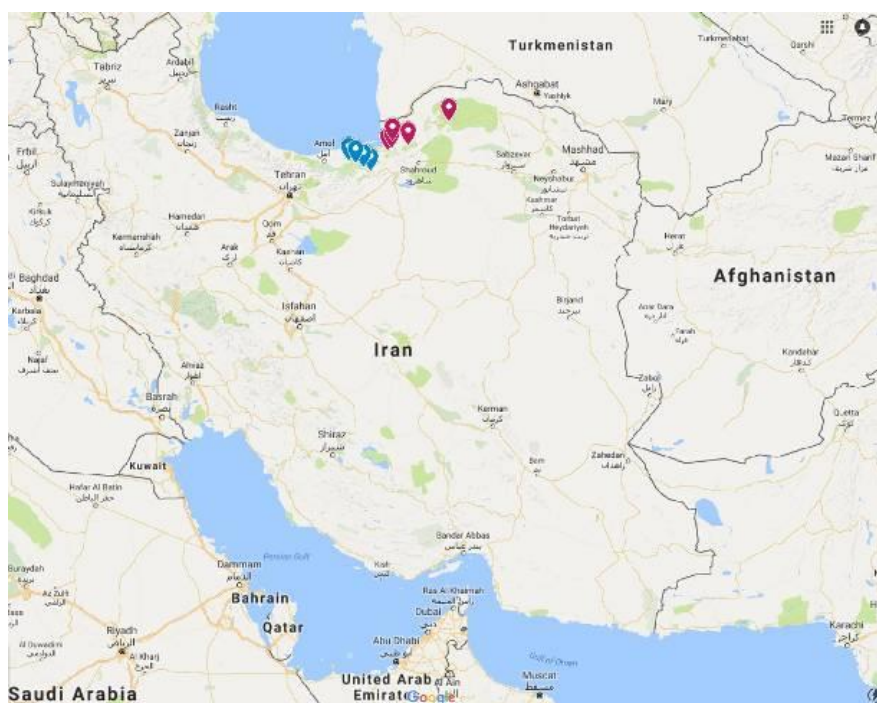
Turkmenistan
Turkmenabat
Qarshi
Termez
Tabriz
Ardabil
Ashgabat
Mary
Rasht
Zanjan
Amol
Mashhad
Erbil
Sabzevar
Mazari Sharif
Sulaymaniyah
Tehran
Shahroud
Neyshabur
Kirkuk
Qom
Kashmar
Hamedan
Torbat Heydarieh
Kermanshah
Arak
Kashan
Herat
Baghdad
Afghanistan
Karbala
Isfahan
Birjand
Farah
Najaf
Iran
Kandahar
Ahvaz
Zabol
Basrah
Kerman
Shiraz
Quetta
Kuwait
Bam
Zahedan
Hafar Al Batin
Bandar Abbas
Persian Gulf
Buraydah
Dammam
Kish
Ras Al Khaimah
Bahrain
Az Zulfi
Dubai
Qatar
Riyadh
Abu Dhabi
Gulf of Oman
Karachi
Al Kharj
Muscat
Al Duwadimi
Saudi Arabia
United Arab Emirates
Al Ain
Google